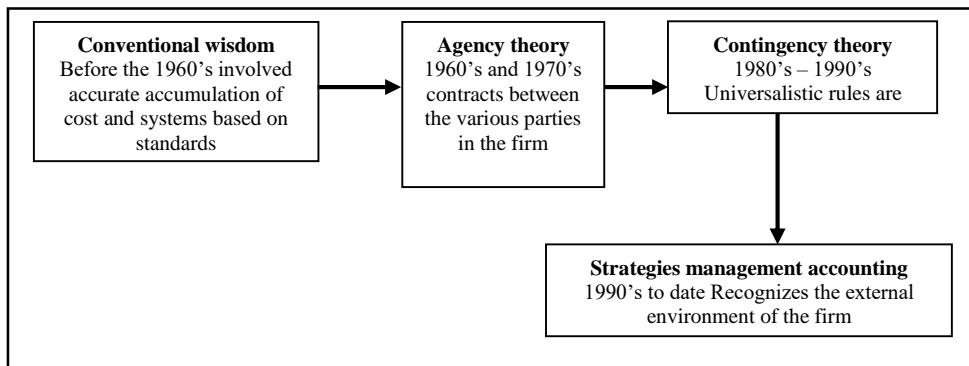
**Conventional wisdom**
Before the 1960's involved accurate accumulation of cost and systems based on standards

**Agency theory**
1960's and 1970's contracts between the various parties in the firm

**Contingency theory**
1980's – 1990's Universalistic rules are

**Strategies management accounting**
1990's to date Recognizes the external environment of the firm